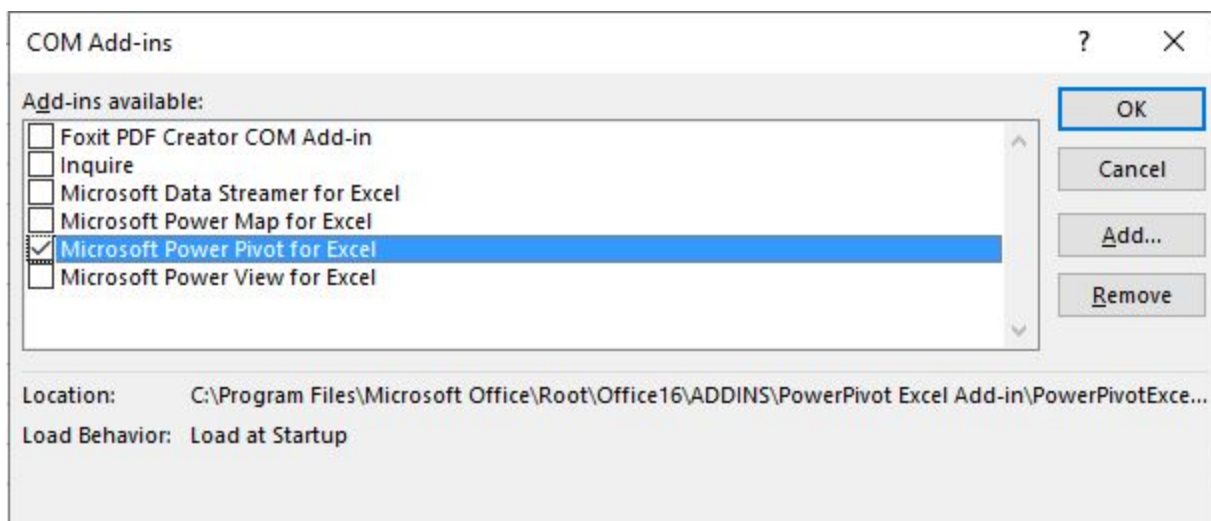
COM Add-ins

?

×

Add-ins available:

Foxit PDF Creator COM Add-in
Inquire
Microsoft Data Streamer for Excel
Microsoft Power Map for Excel
Microsoft Power Pivot for Excel
Microsoft Power View for Excel

OK

Cancel

Add...

Remove

Location: C:\Program Files\Microsoft Office\Root\Office16\ADDINS\PowerPivot Excel Add-in\PowerPivotExce...

Load Behavior: Load at Startup